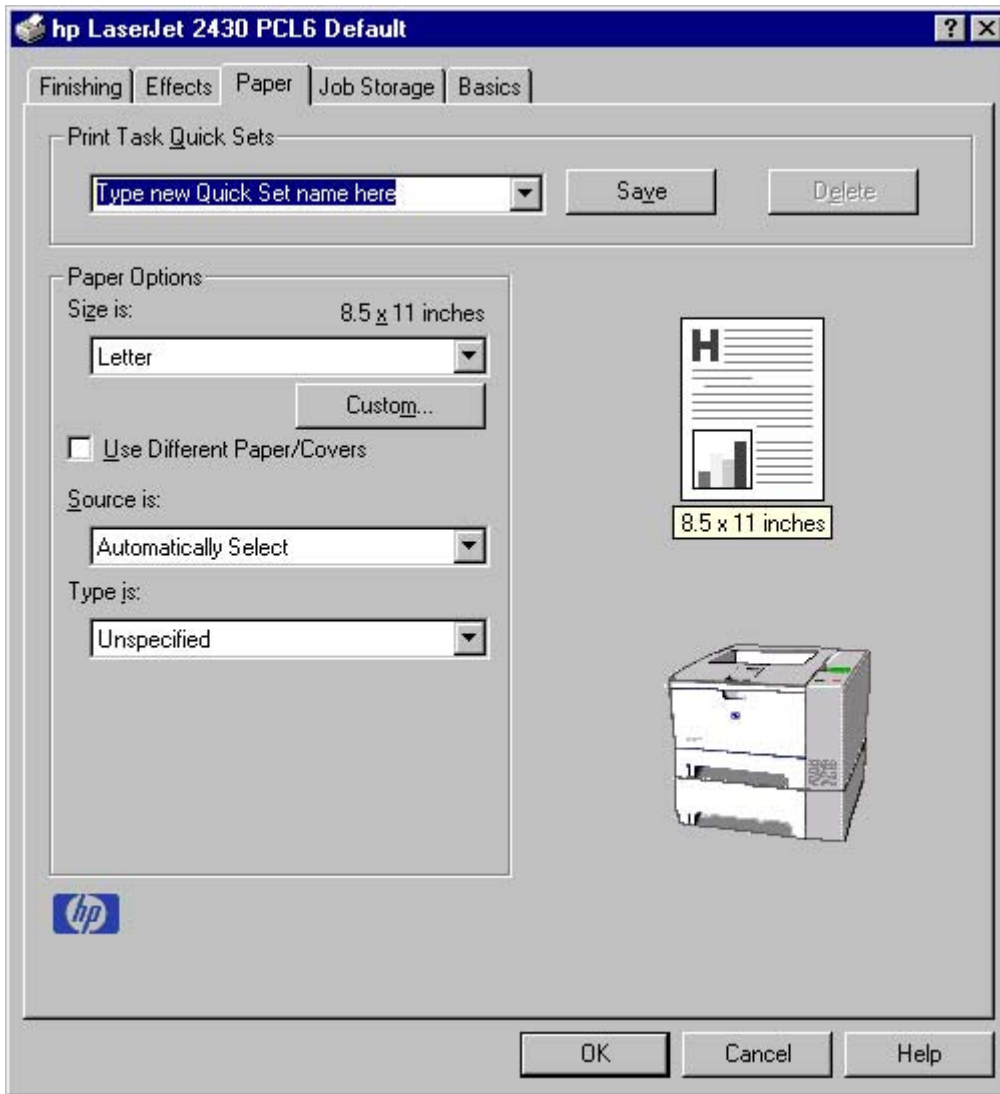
hp LaserJet 2430 PCL6 Default

?

Finishing | Effects | Paper | Job Storage | Basics

Print Task Quick Sets

Type new Quick Set name here

Save

Delete

Paper Options

Size is:

8.5 x 11 inches

Letter

Custom...

Use Different Paper/Covers

Source is:

Automatically Select

Type is:

Unspecified

8.5 x 11 inches

hp

OK

Cancel

Help